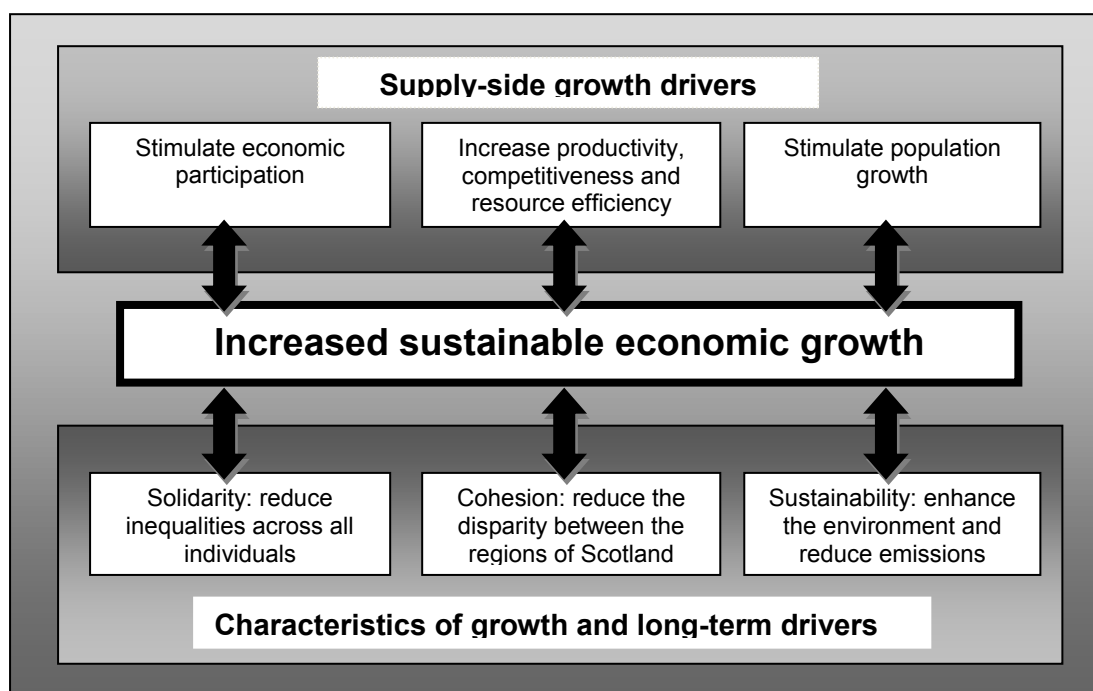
Supply-side growth drivers

Stimulate economic participation

Increase productivity, competitiveness and resource efficiency

Stimulate population growth

Increased sustainable economic growth

Solidarity: reduce inequalities across all individuals

Cohesion: reduce the disparity between the regions of Scotland

Sustainability: enhance the environment and reduce emissions

Characteristics of growth and long-term drivers